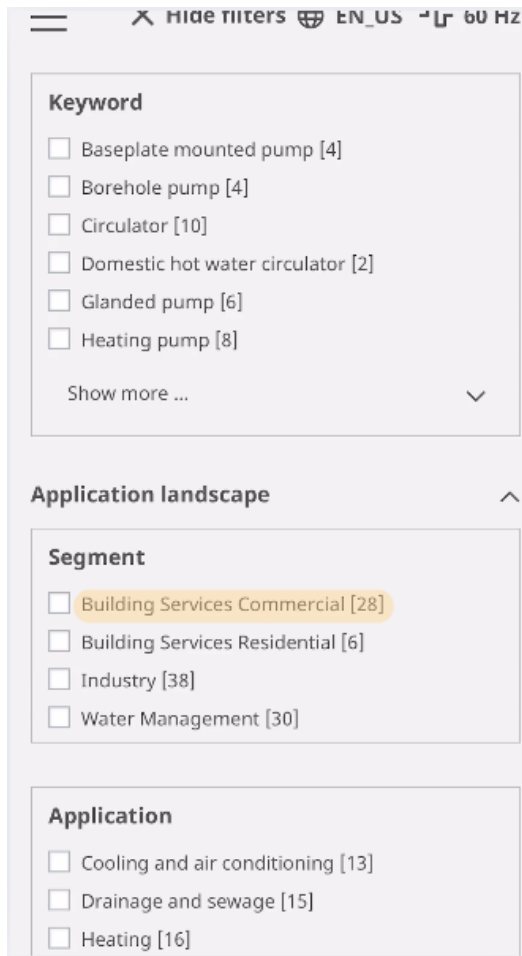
Hide filters EN_US 60 Hz

Keyword

Baseplate mounted pump [4]

Borehole pump [4]

Circulator [10]

Domestic hot water circulator [2]

Glanded pump [6]

Heating pump [8]

Show more ...

Application landscape

Segment

Building Services Commercial [28]

Building Services Residential [6]

Industry [38]

Water Management [30]

Application

Cooling and air conditioning [13]

Drainage and sewage [15]

Heating [16]